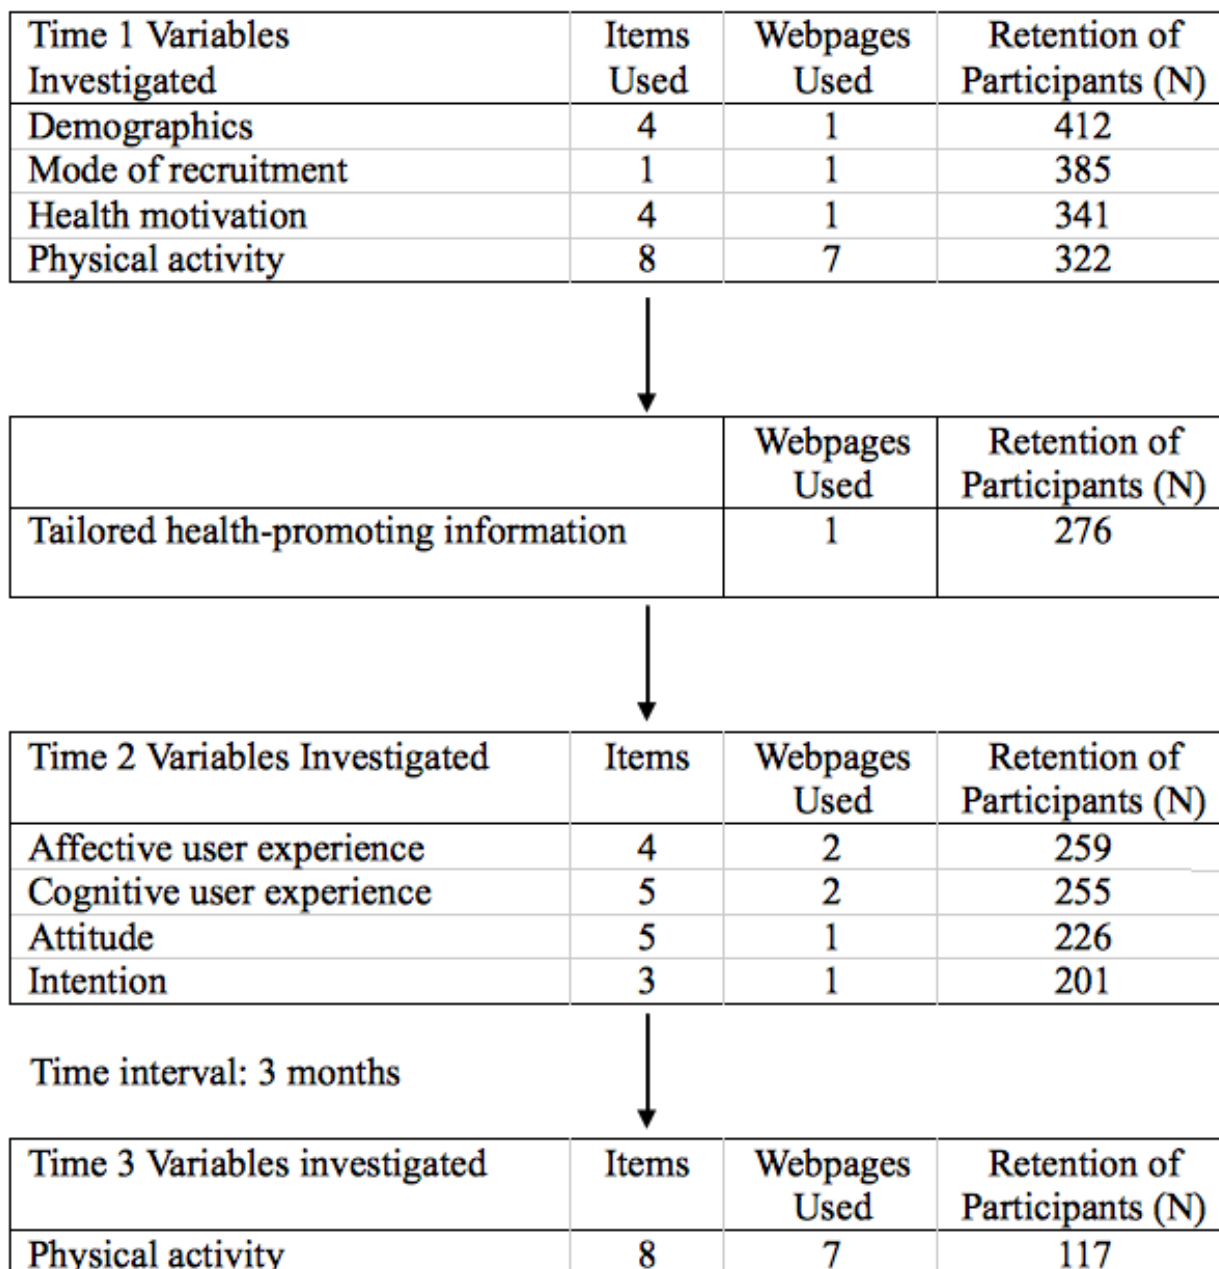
| Time 1 Variables Investigated | Items Used | Webpages Used | Retention of Participants (N) |
|---|---|---|---|
| Demographics | 4 | 1 | 412 |
| Mode of recruitment | 1 | 1 | 385 |
| Health motivation | 4 | 1 | 341 |
| Physical activity | 8 | 7 | 322 |

| | Webpages Used | Retention of Participants (N) |
|---|---|---|
| Tailored health-promoting information | 1 | 276 |

| Time 2 Variables Investigated | Items | Webpages Used | Retention of Participants (N) |
|---|---|---|---|
| Affective user experience | 4 | 2 | 259 |
| Cognitive user experience | 5 | 2 | 255 |
| Attitude | 5 | 1 | 226 |
| Intention | 3 | 1 | 201 |

Time interval: 3 months

| Time 3 Variables investigated | Items | Webpages Used | Retention of Participants (N) |
|---|---|---|---|
| Physical activity | 8 | 7 | 117 |